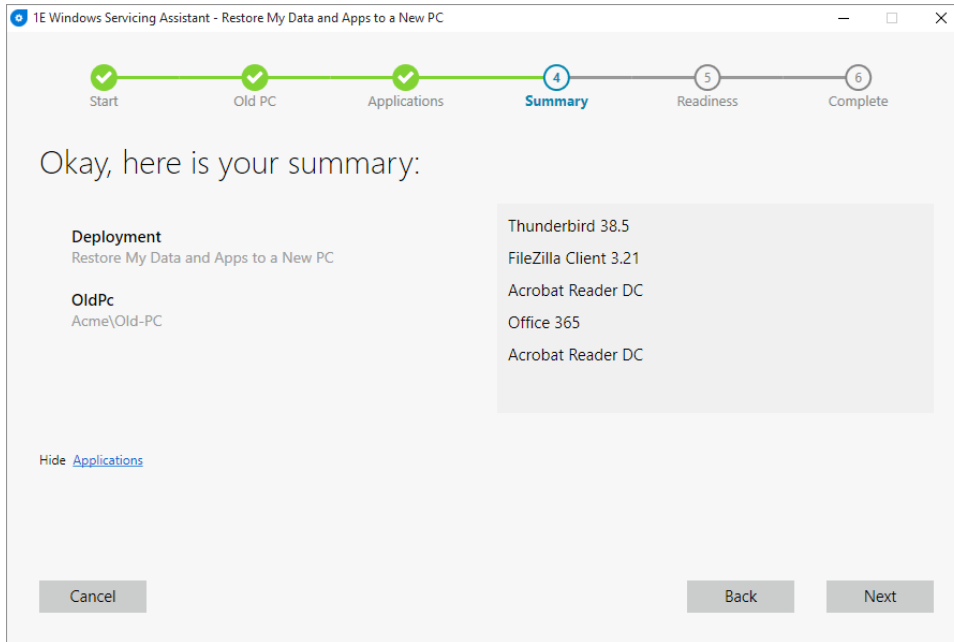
1E Windows Servicing Assistant - Restore My Data and Apps to a New PC

Start
Old PC
Applications
4
Summary
5
Readiness
6
Complete

Okay, here is your summary:

Deployment
Restore My Data and Apps to a New PC

OldPc
Acme\Old-PC

Thunderbird 38.5
FileZilla Client 3.21
Acrobat Reader DC
Office 365
Acrobat Reader DC

Hide Applications

Cancel
Back
Next